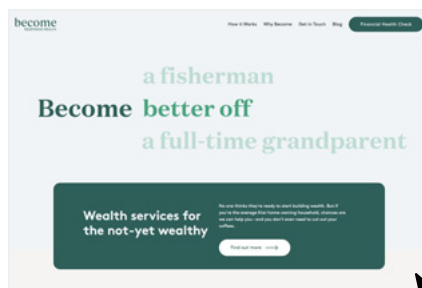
become
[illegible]

How it Works  Why Become  Get in Touch  Blog  Financial Health Check

a fisherman
Become better off
a full-time grandparent

Wealth services for the not-yet wealthy

No one thinks they're ready to start building wealth. But if you're the average blue home owning household, chances are we can help you - and you don't even need to cut out your coffees.

Find out more